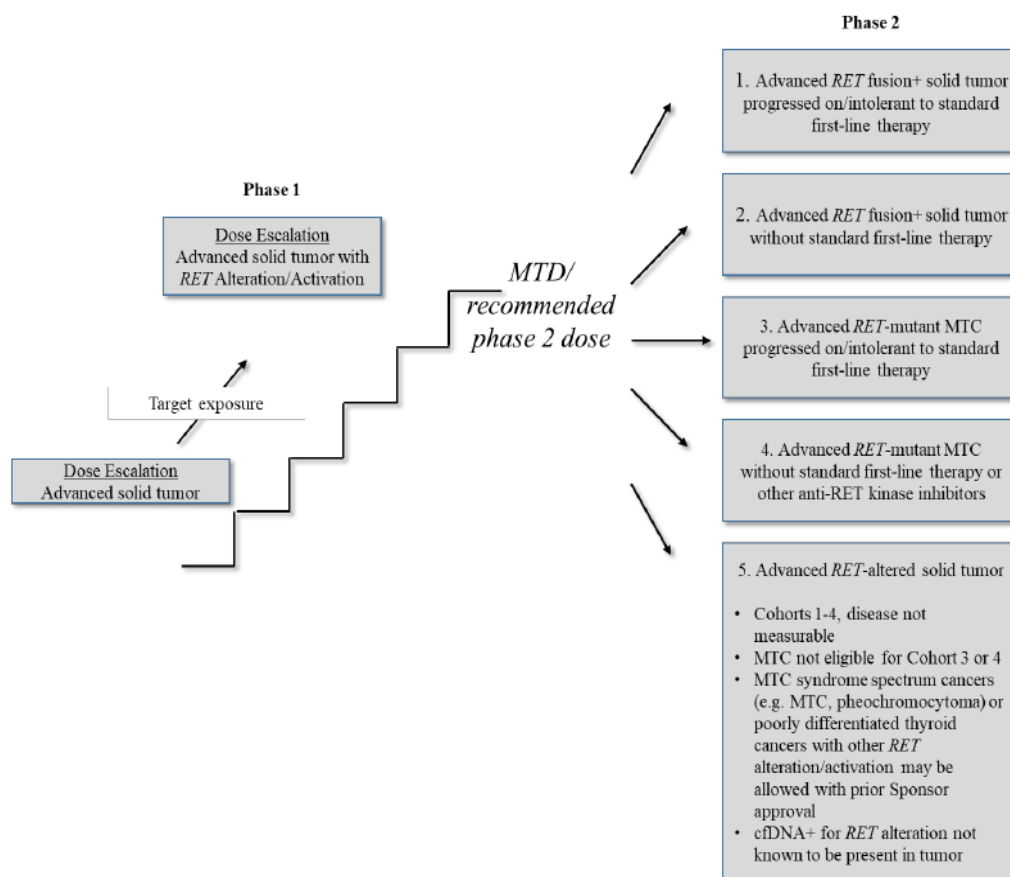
Phase 1

Dose Escalation
Advanced solid tumor with *RET* Alteration/Activation

Target exposure

Dose Escalation
Advanced solid tumor

*MTD/ recommended phase 2 dose*

Phase 2

1. Advanced *RET* fusion+ solid tumor progressed on/intolerant to standard first-line therapy

2. Advanced *RET* fusion+ solid tumor without standard first-line therapy

3. Advanced *RET*-mutant MTC progressed on/intolerant to standard first-line therapy

4. Advanced *RET*-mutant MTC without standard first-line therapy or other anti-RET kinase inhibitors

5. Advanced *RET*-altered solid tumor

• Cohorts 1-4, disease not measurable
• MTC not eligible for Cohort 3 or 4
• MTC syndrome spectrum cancers (e.g. MTC, pheochromocytoma) or poorly differentiated thyroid cancers with other *RET* alteration/activation may be allowed with prior Sponsor approval
• cfDNA+ for *RET* alteration not known to be present in tumor